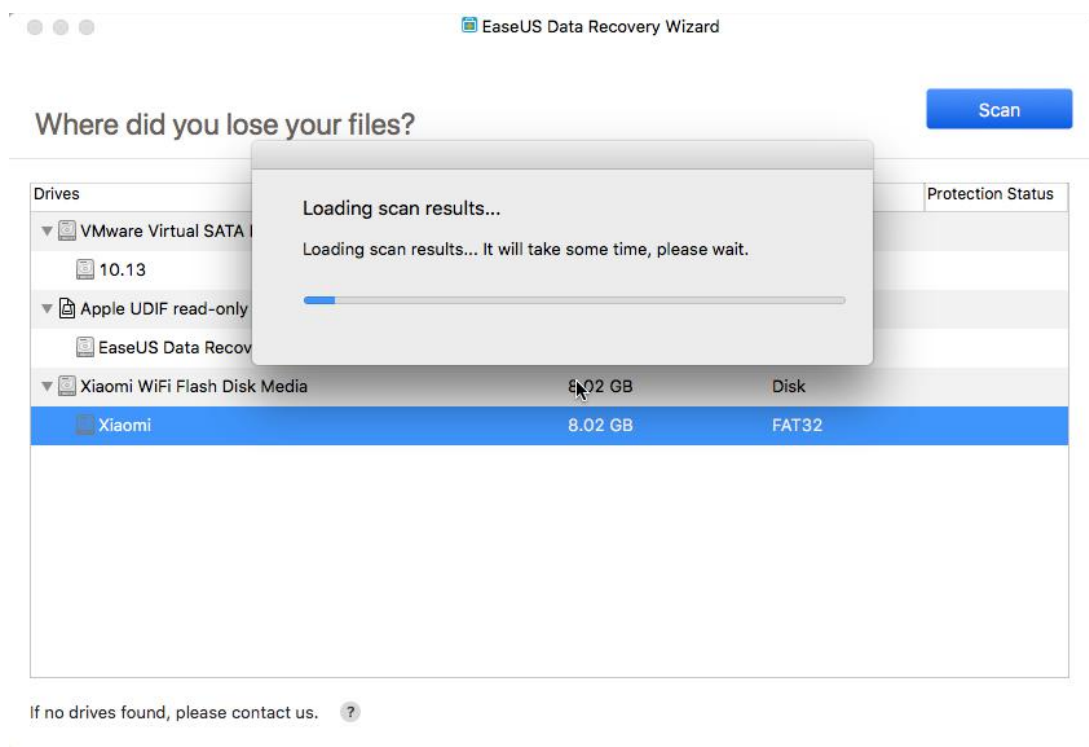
EaseUS Data Recovery Wizard

Where did you lose your files?

Scan

| Drives | | | Protection Status |
|---|---|---|---|
| VMware Virtual SATA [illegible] | | | |
| 10.13 | | | |
| Apple UDIF read-only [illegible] | | | |
| EaseUS Data Recov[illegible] | | | |
| Xiaomi WiFi Flash Disk Media | 8.02 GB | Disk | |
| Xiaomi | 8.02 GB | FAT32 | |

Loading scan results...

Loading scan results... It will take some time, please wait.

If no drives found, please contact us. ?